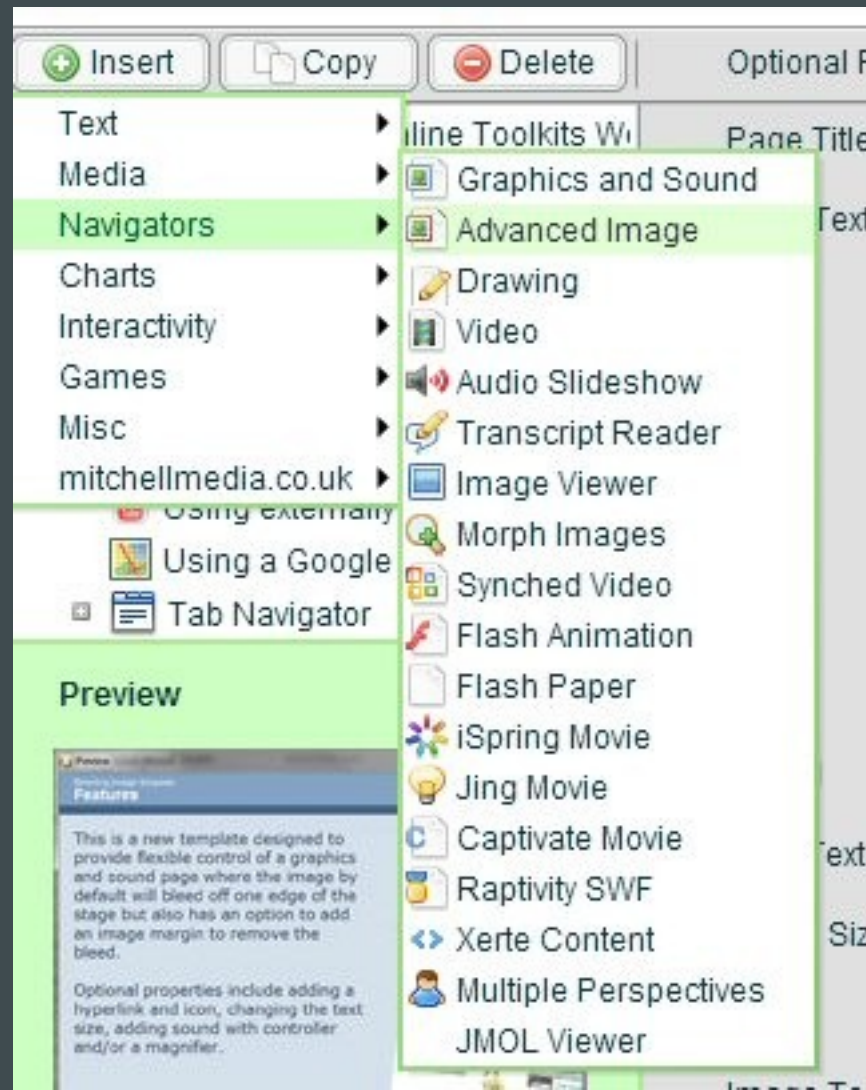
Insert Copy Delete Optional F

Text
Media
Navigators
Charts
Interactivity
Games
Misc
mitchellmedia.co.uk

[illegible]line Toolkits W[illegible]

Page Title

Text

Graphics and Sound
Advanced Image
Drawing
Video
Audio Slideshow
Transcript Reader
Image Viewer
Morph Images
Synched Video
Flash Animation
Flash Paper
iSpring Movie
Jing Movie
Captivate Movie
Raptivity SWF
Xerte Content
Multiple Perspectives
JMOL Viewer

Using externally
Using a Google
Tab Navigator

Preview

Preview
Features

This is a new template designed to provide flexible control of a graphics and sound page where the image by default will bleed off one edge of the stage but also has an option to add an image margin to remove the bleed.

Optional properties include adding a hyperlink and icon, changing the text size, adding sound with controller and/or a magnifier.

Text

Siz

Image T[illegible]